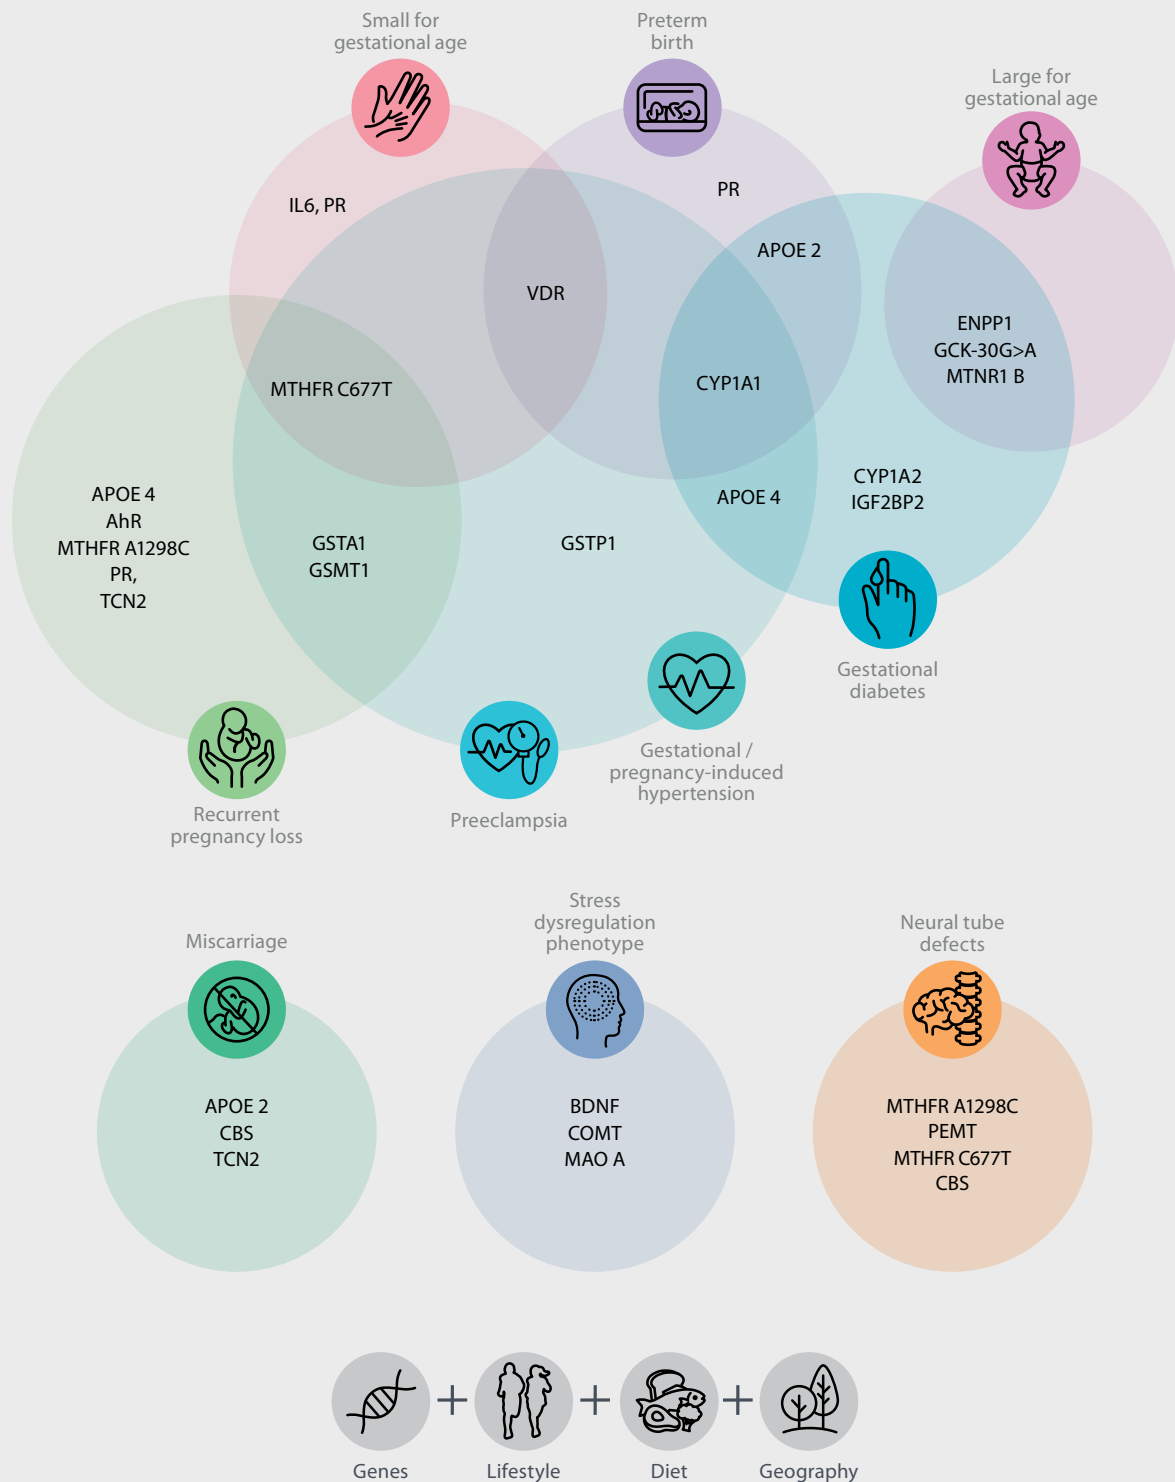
Small for gestational age

Preterm birth

Large for gestational age

IL6, PR

PR

APOE 2

VDR

ENPP1
GCK-30G>A
MTNR1 B

MTHFR C677T

CYP1A1

APOE 4
AhR
MTHFR A1298C
PR,
TCN2

CYP1A2
IGF2BP2

APOE 4

GSTA1
GSMT1

GSTP1

Gestational diabetes

Gestational / pregnancy-induced hypertension

Recurrent pregnancy loss

Preeclampsia

Miscarriage

Stress dysregulation phenotype

Neural tube defects

APOE 2
CBS
TCN2

BDNF
COMT
MAO A

MTHFR A1298C
PEMT
MTHFR C677T
CBS

Genes + Lifestyle + Diet + Geography